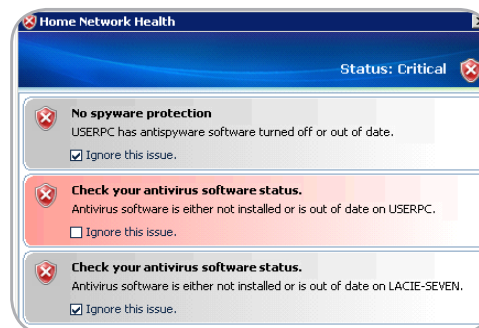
Home Network Health

Status: Critical

No spyware protection
USERPC has antispyware software turned off or out of date.
Ignore this issue.

Check your antivirus software status.
Antivirus software is either not installed or is out of date on USERPC.
Ignore this issue.

Check your antivirus software status.
Antivirus software is either not installed or is out of date on LACIE-SEVEN.
Ignore this issue.